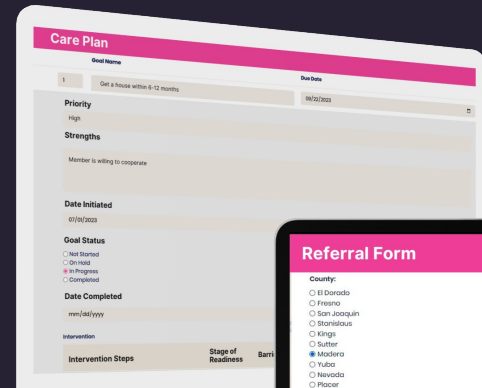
Care Plan

Goal Name

Due Date

1

Get a house within 6-12 months

09/02/2023

Priority

High

Strengths

Member is willing to cooperate

Date Initiated

07/01/2023

Goal Status

Not Started
On Hold
In Progress
Completed

Date Completed

mm/dd/yyyy

Intervention

Intervention Steps

Stage of Readiness

Barri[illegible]

Referral Form

County:

El Dorado
Fresno
San Joaquin
Stanislaus
Kings
Sutter
Madera
Yuba
Nevada
Placer